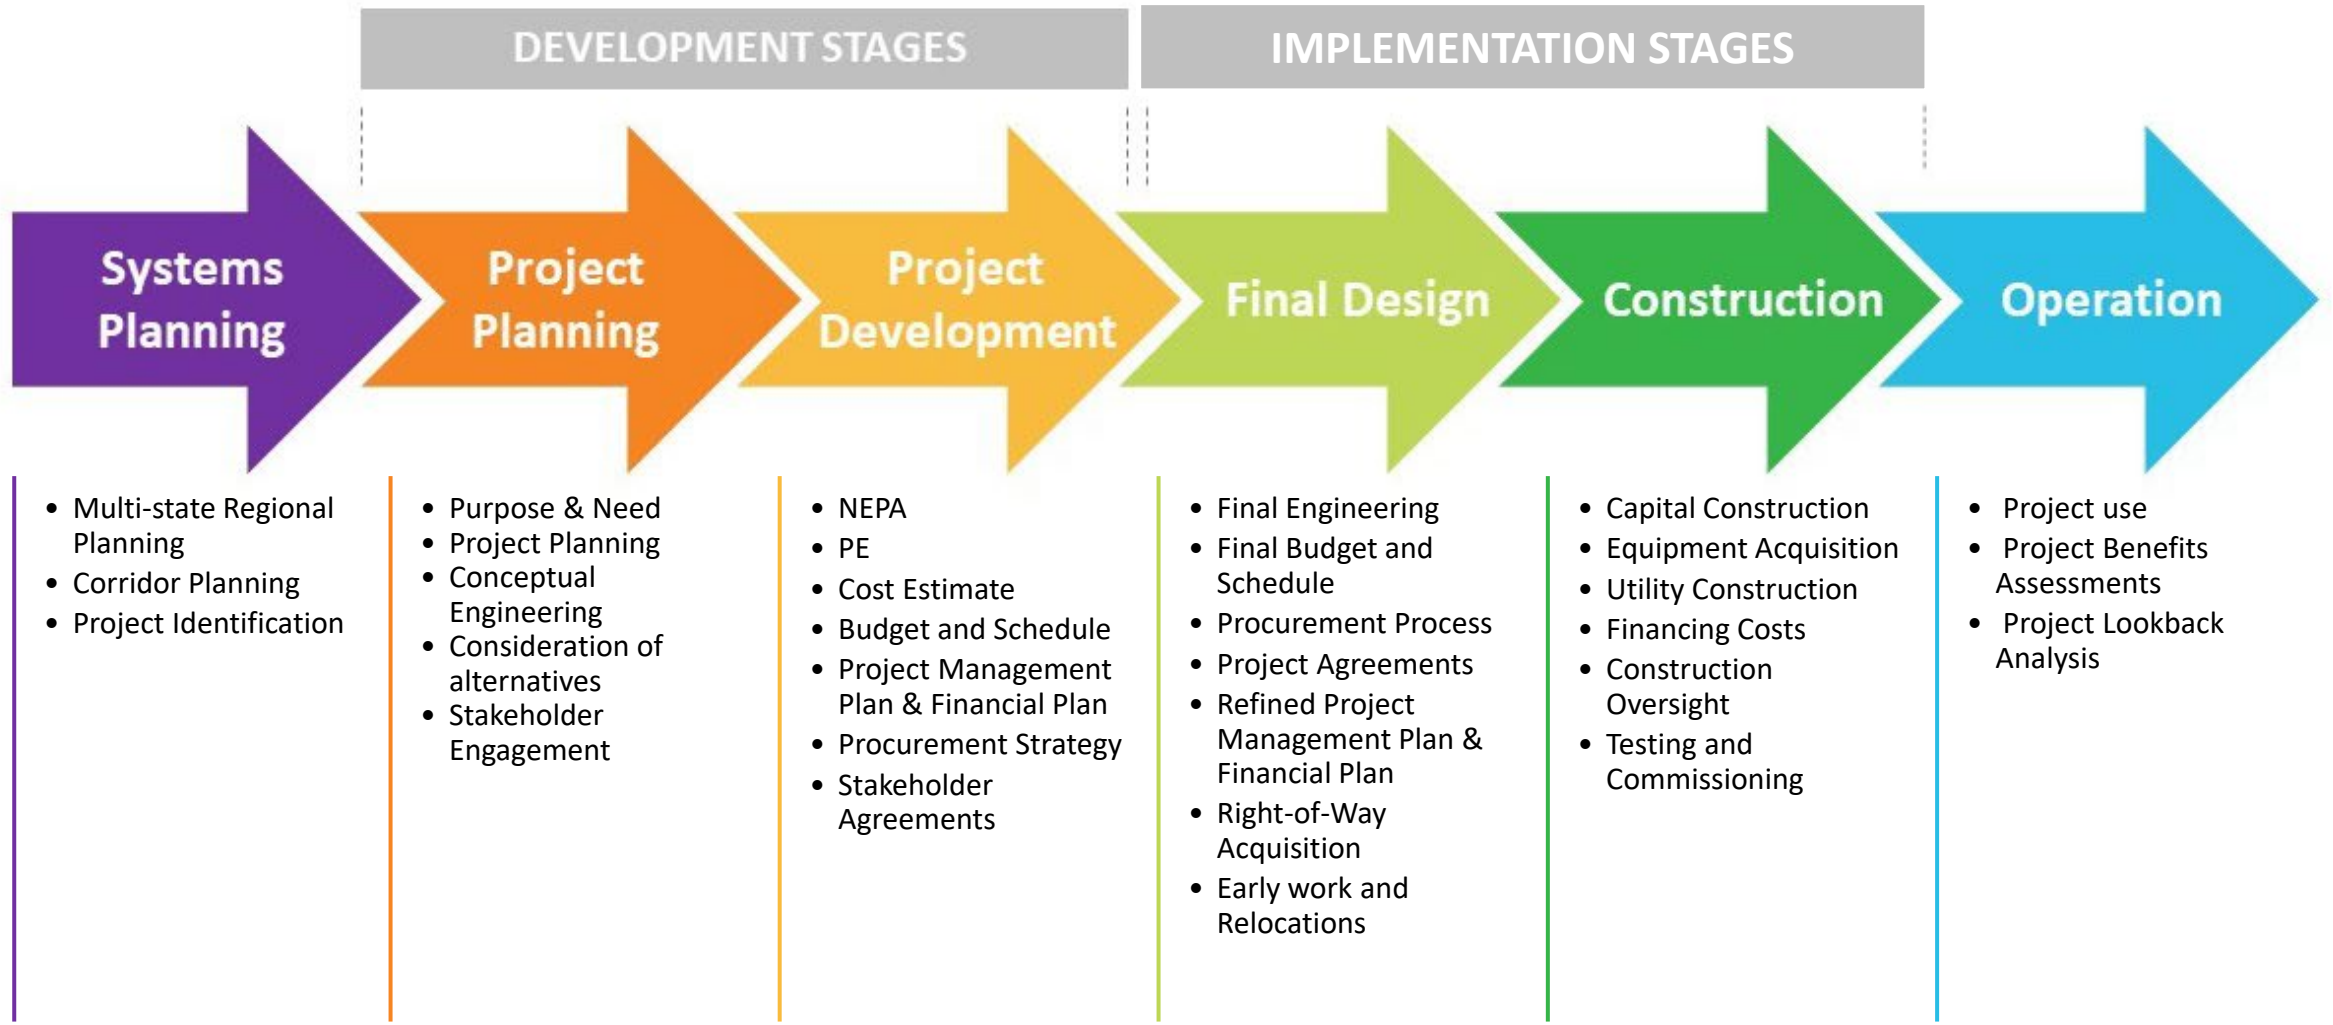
DEVELOPMENT STAGES

IMPLEMENTATION STAGES

Systems Planning

Project Planning

Project Development

Final Design

Construction

Operation

- Multi-state Regional Planning
- Corridor Planning
- Project Identification

- Purpose & Need
- Project Planning
- Conceptual Engineering
- Consideration of alternatives
- Stakeholder Engagement

- NEPA
- PE
- Cost Estimate
- Budget and Schedule
- Project Management Plan & Financial Plan
- Procurement Strategy
- Stakeholder Agreements

- Final Engineering
- Final Budget and Schedule
- Procurement Process
- Project Agreements
- Refined Project Management Plan & Financial Plan
- Right-of-Way Acquisition
- Early work and Relocations

- Capital Construction
- Equipment Acquisition
- Utility Construction
- Financing Costs
- Construction Oversight
- Testing and Commissioning

- Project use
- Project Benefits Assessments
- Project Lookback Analysis